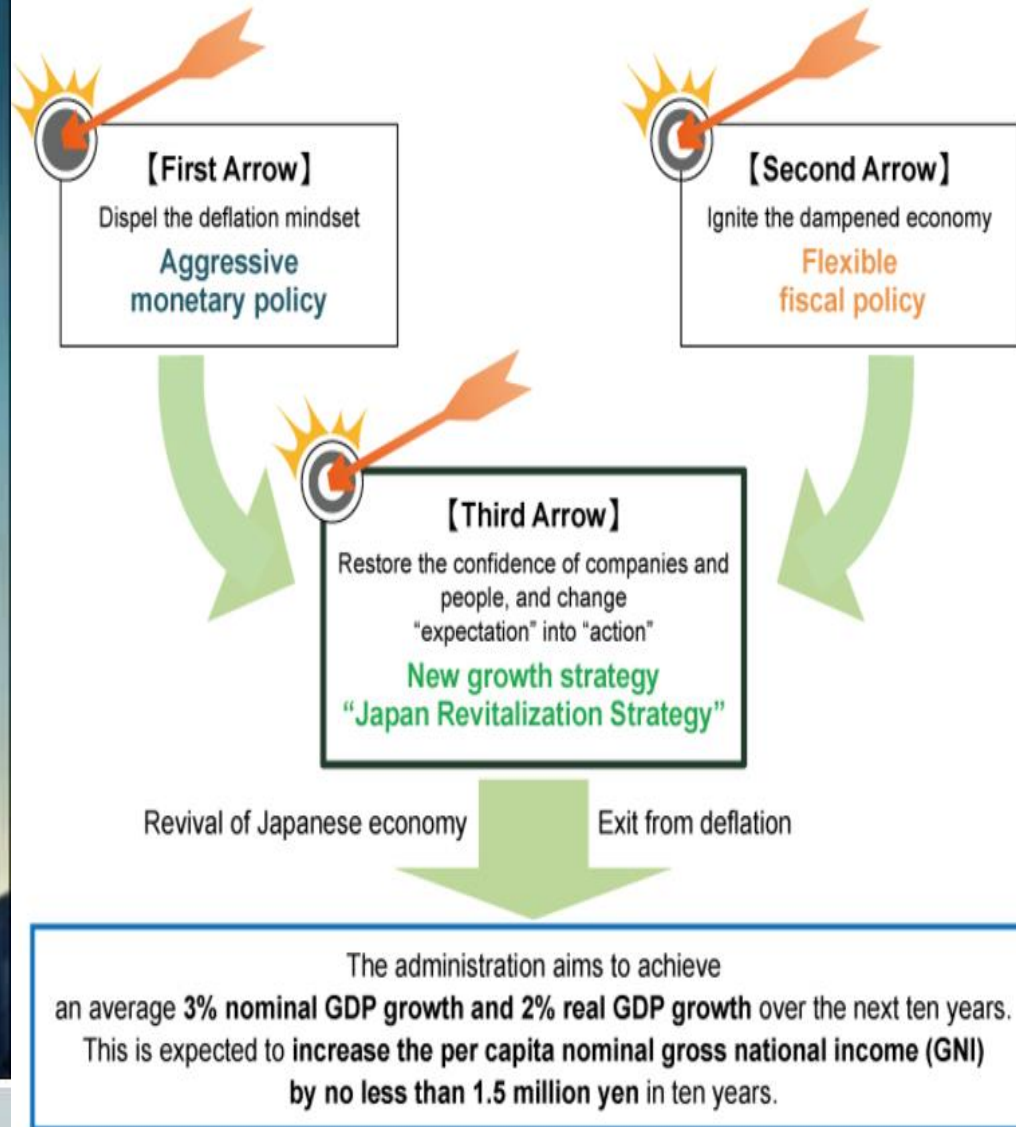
【First Arrow】
Dispel the deflation mindset
Aggressive monetary policy

【Second Arrow】
Ignite the dampened economy
Flexible fiscal policy

【Third Arrow】
Restore the confidence of companies and people, and change "expectation" into "action"
New growth strategy
"Japan Revitalization Strategy"

Revival of Japanese economy

Exit from deflation

The administration aims to achieve an average 3% nominal GDP growth and 2% real GDP growth over the next ten years. This is expected to increase the per capita nominal gross national income (GNI) by no less than 1.5 million yen in ten years.